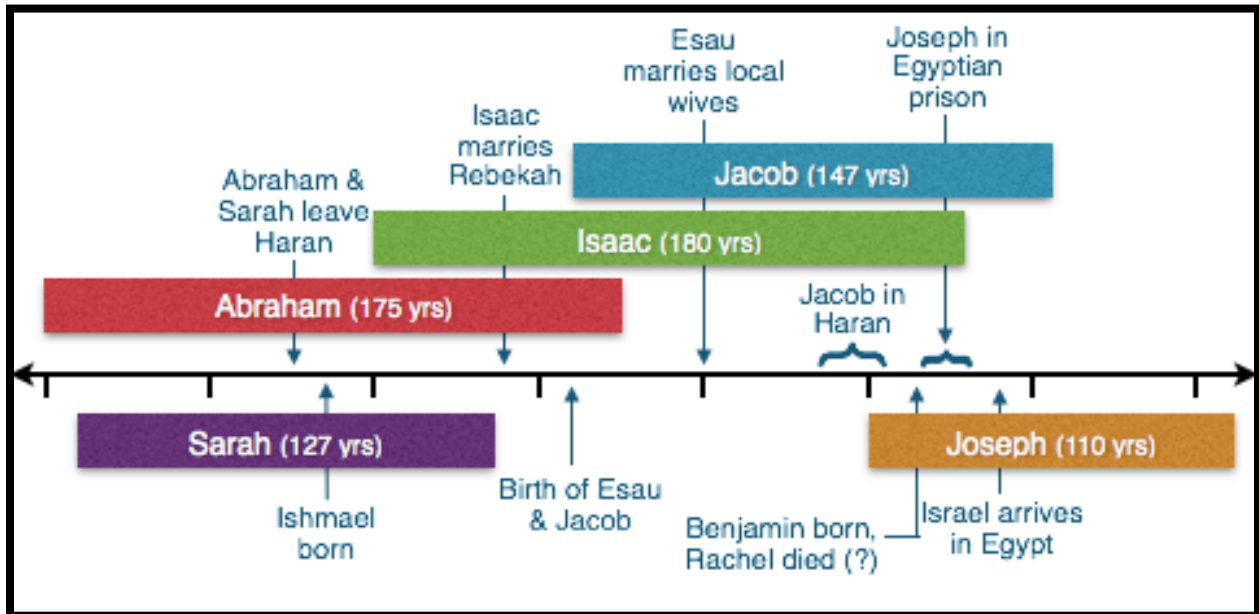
Esau marries local wives

Joseph in Egyptian prison

Isaac marries Rebekah

Jacob (147 yrs)

Abraham & Sarah leave Haran

Isaac (180 yrs)

Abraham (175 yrs)

Jacob in Haran

Sarah (127 yrs)

Joseph (110 yrs)

Ishmael born

Birth of Esau & Jacob

Benjamin born, Rachel died (?)

Israel arrives in Egypt